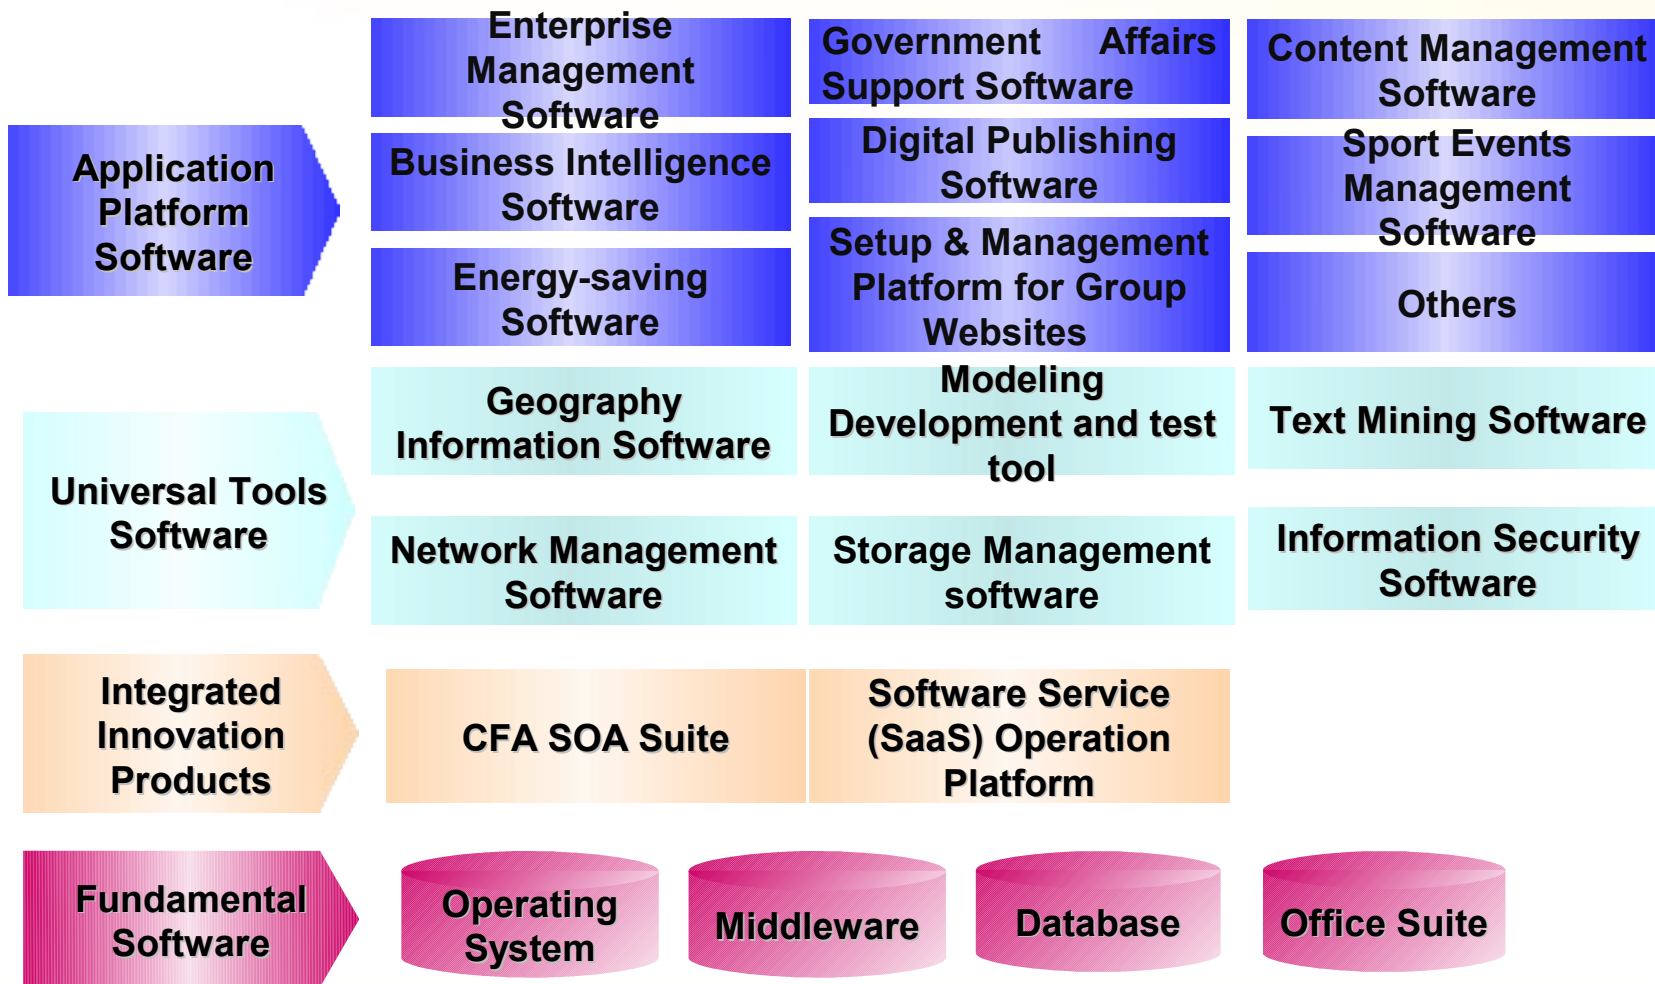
Application Platform Software

Enterprise Management Software

Government Affairs Support Software

Content Management Software

Business Intelligence Software

Digital Publishing Software

Sport Events Management Software

Energy-saving Software

Setup & Management Platform for Group Websites

Others

Universal Tools Software

Geography Information Software

Modeling Development and test tool

Text Mining Software

Network Management Software

Storage Management software

Information Security Software

Integrated Innovation Products

CFA SOA Suite

Software Service (SaaS) Operation Platform

Fundamental Software

Operating System

Middleware

Database

Office Suite